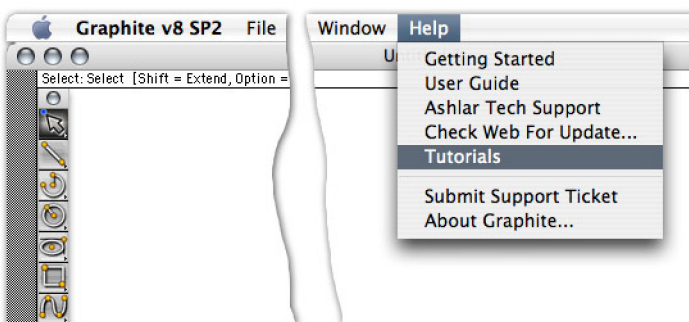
Graphite v8 SP2 File

Select: Select [Shift = Extend, Option =

Window Help

U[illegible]

Getting Started
User Guide
Ashlar Tech Support
Check Web For Update...
Tutorials

Submit Support Ticket
About Graphite...